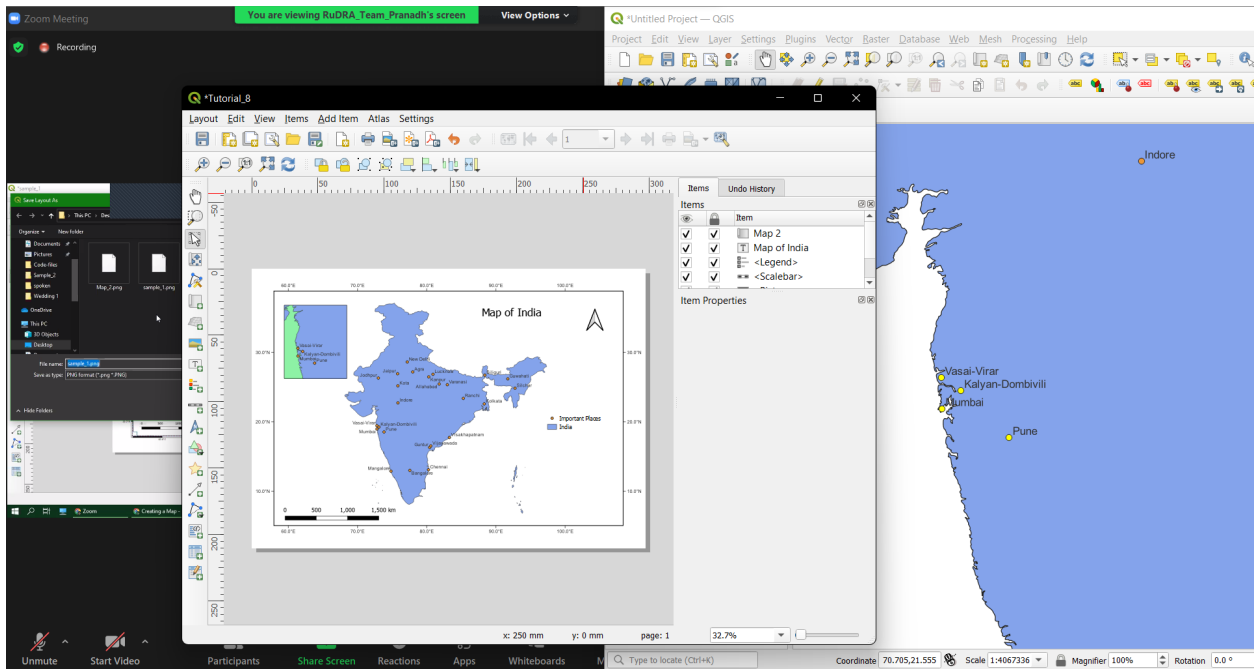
Zoom Meeting

You are viewing RuDRA_Team_Pranadh's screen

View Options

Recording

*Untitled Project — QGIS

Project Edit View Layer Settings Plugins Vector Raster Database Web Mesh Processing Help

*Tutorial_8

Layout Edit View Items Add Item Atlas Settings

1

Items Undo History

Items

Item

Map 2

Map of India

<Legend>

<Scalebar>

Item Properties

0 50 100 150 200 250 300

50 100 150 200 250

Map of India

Important Places

India

0 500 1,000 1,500 km

60.0°E 70.0°E 80.0°E 90.0°E 100.0°E

30.0°N 20.0°N 10.0°N

Vasai-Virar
Kalyan-Dombivili
Mumbai
Pune

New Delhi
Agra
Jaipur
Lucknow
Kanpur
Varanasi
Allahabad
Kota
Indore
Ranchi
Kolkata
Guwahati
Shillong
Siliguri
Hyderabad
Visakhapatnam
Vijayawada
Bangalore
Chennai
Mangalore

x: 250 mm y: 0 mm page: 1 32.7%

*sample_1

Save Layout As

This PC

Organize New folder

Documents
Pictures
Code files
Sample_2
spoken
Wedding 1
OneDrive
This PC
3D Objects
Desktop

Map_2.png sample_1.png

File name: sample_1.png

Save as type: PNG format (*.png *.PNG)

Hide Folders

Zoom

Creating a Map -

Indore

Vasai-Virar

Kalyan-Dombivili

Mumbai

Pune

Unmute Start Video Participants Share Screen Reactions Apps Whiteboards

Type to locate (Ctrl+K)

Coordinate 70.705,21.555 Scale 1:4067336 Magnifier 100% Rotation 0.0 °